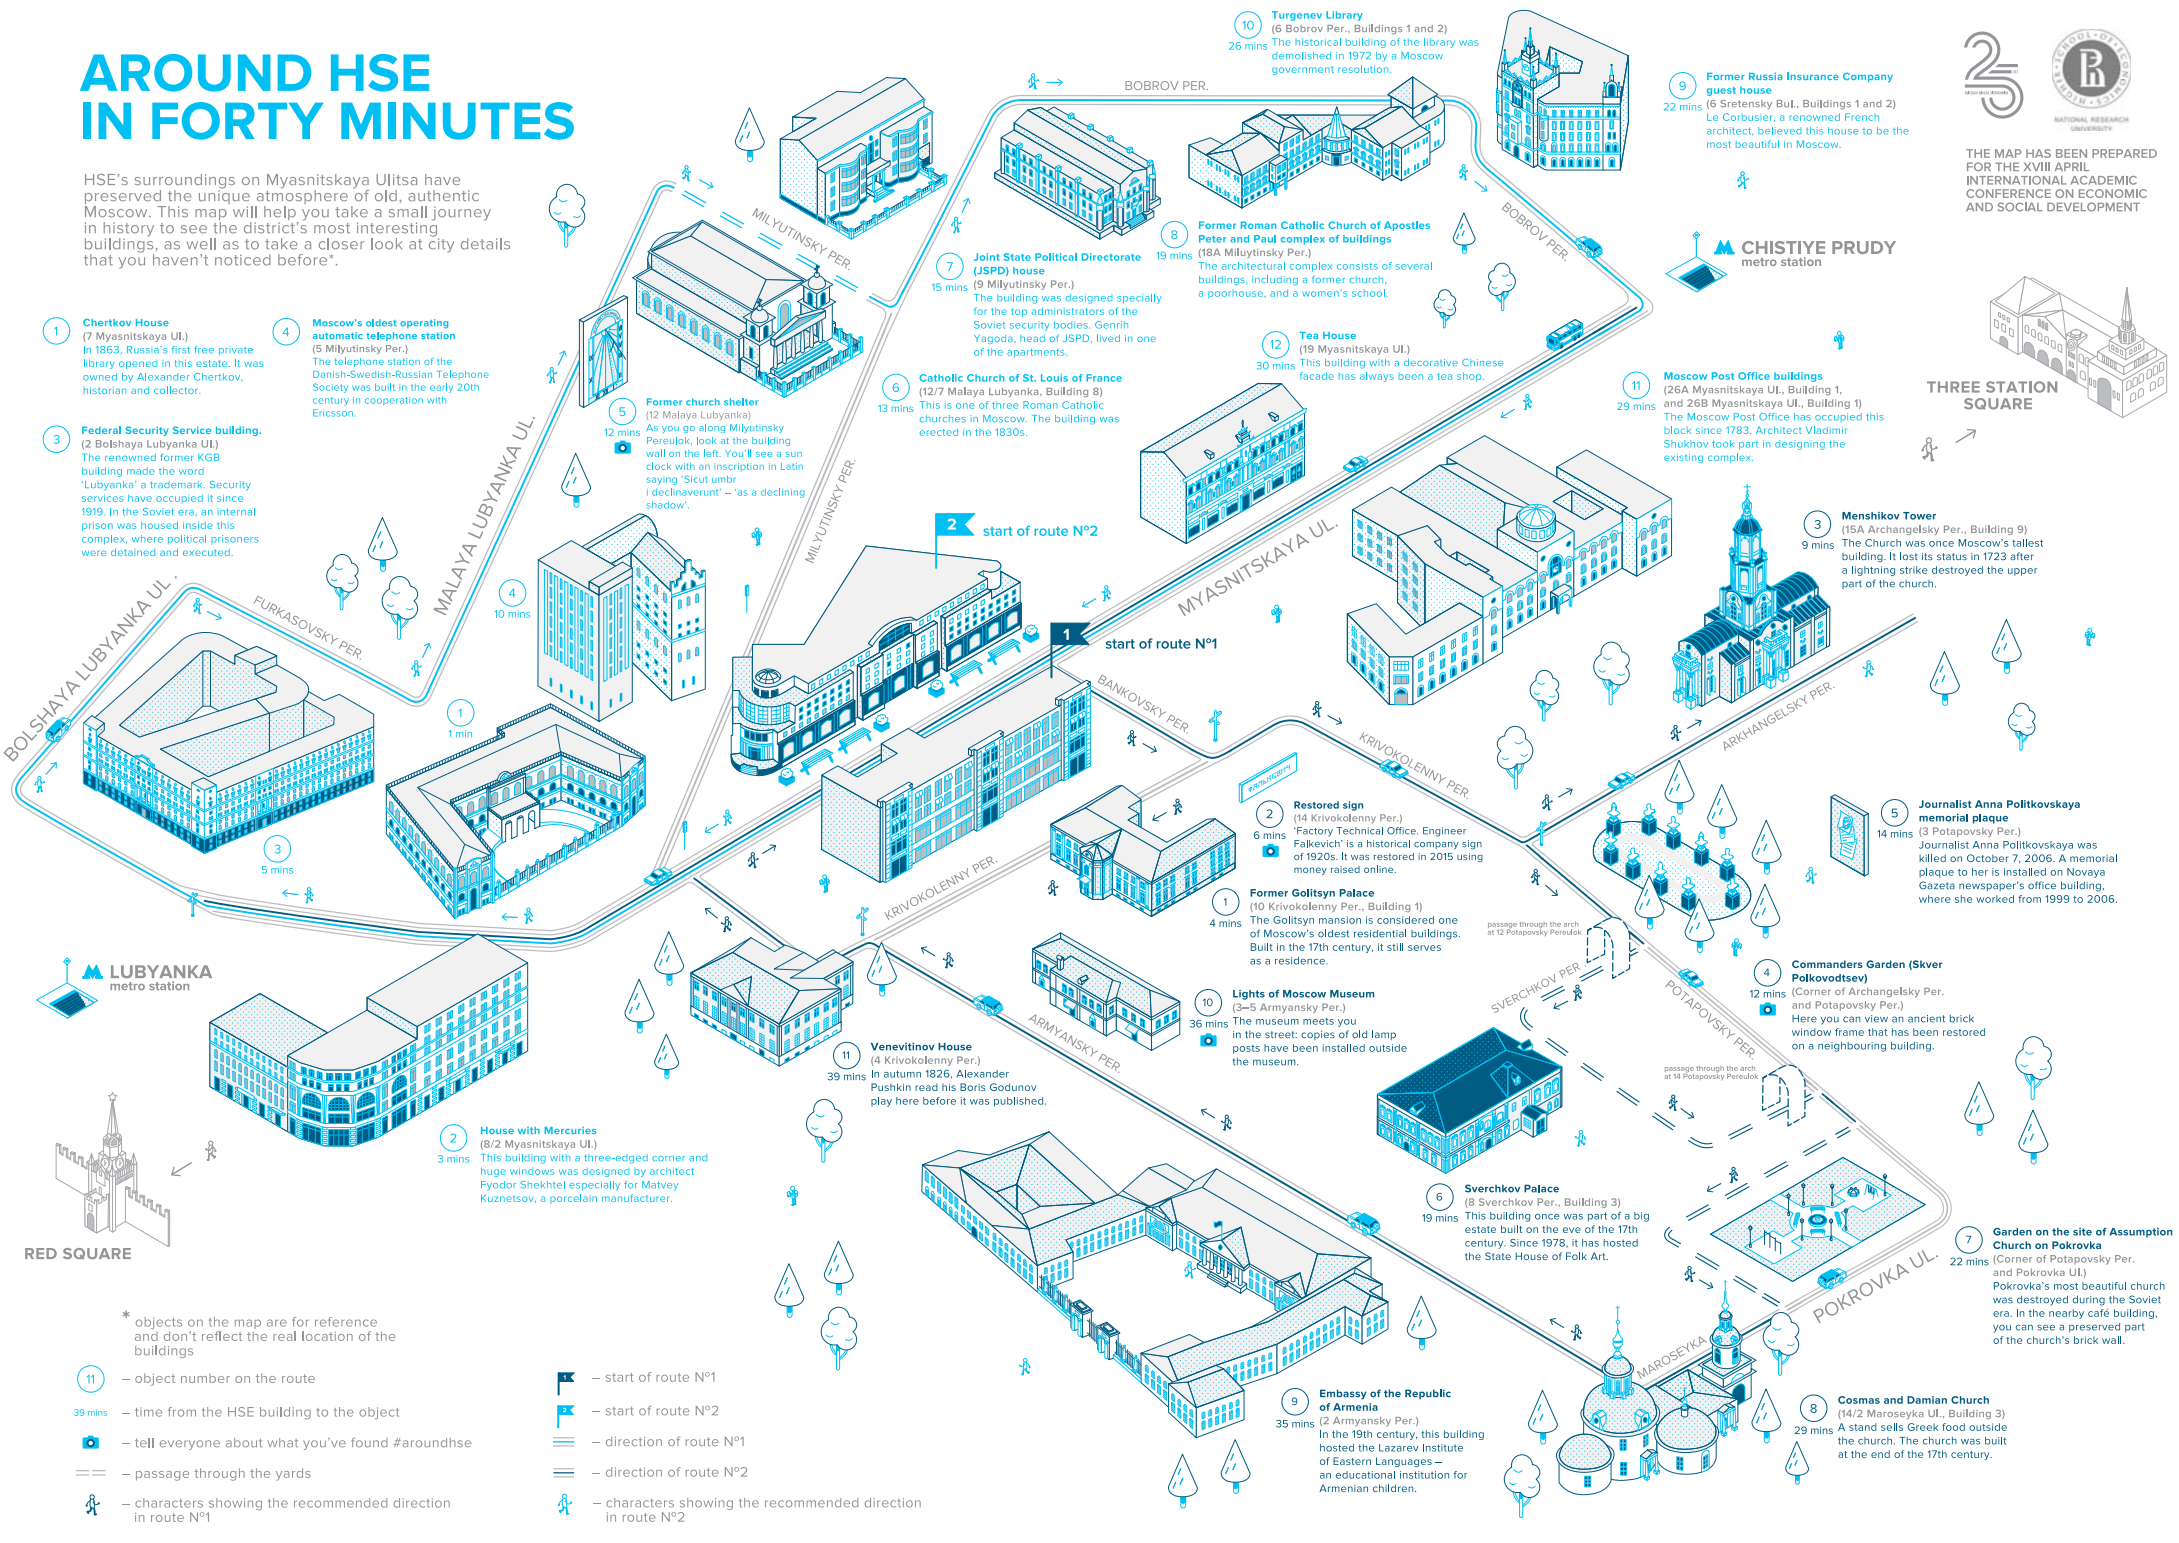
AROUND HSE
IN FORTY MINUTES

HSE's surroundings on Myasnitskaya Ulitsa have preserved the unique atmosphere of old, authentic Moscow. This map will help you take a small journey in history to see the district's most interesting buildings, as well as to take a closer look at city details that you haven't noticed before*.

1
Chertkov House
(7 Myasnitskaya Ul.)
In 1863, Russia's first free private library opened in this estate. It was owned by Alexander Chertkov, historian and collector.

4
Moscow's oldest operating automatic telephone station
(5 Milyutinsky Per.)
The telephone station of the Danish-Swedish-Russian Telephone Society was built in the early 20th century in cooperation with Ericsson.

3
Federal Security Service building.
(2 Bolshaya Lubyanka Ul.)
The renowned former KGB building made the word 'Lubyanka' a trademark. Security services have occupied it since 1919. In the Soviet era, an internal prison was housed inside this complex, where political prisoners were detained and executed.

5
12 mins
Former church shelter
(12 Malaya Lubyanka)
As you go along Milyutinsky Pereulok, look at the building wall on the left. You'll see a sun clock with an inscription in Latin saying 'Sicut umbr i declinaverunt' – 'as a declining shadow'.

6
13 mins
Catholic Church of St. Louis of France
(12/7 Malaya Lubyanka, Building 8)
This is one of three Roman Catholic churches in Moscow. The building was erected in the 1830s.

7
15 mins
Joint State Political Directorate (JSPD) house
(9 Milyutinsky Per.)
The building was designed specially for the top administrators of the Soviet security bodies. Genrih Yagoda, head of JSPD, lived in one of the apartments.

8
19 mins
Former Roman Catholic Church of Apostles Peter and Paul complex of buildings
(18A Milyutinsky Per.)
The architectural complex consists of several buildings, including a former church, a poorhouse, and a women's school.

10
26 mins
Turgenev Library
(6 Bobrov Per., Buildings 1 and 2)
The historical building of the library was demolished in 1972 by a Moscow government resolution.

9
22 mins
Former Russia Insurance Company guest house
(6 Sretensky Bul., Buildings 1 and 2)
Le Corbusier, a renowned French architect, believed this house to be the most beautiful in Moscow.

THE MAP HAS BEEN PREPARED FOR THE XVIII APRIL INTERNATIONAL ACADEMIC CONFERENCE ON ECONOMIC AND SOCIAL DEVELOPMENT

CHISTIYE PRUDY
metro station

12
30 mins
Tea House
(19 Myasnitskaya Ul.)
This building with a decorative Chinese facade has always been a tea shop.

11
29 mins
Moscow Post Office buildings
(26A Myasnitskaya Ul., Building 1, and 26B Myasnitskaya Ul., Building 1)
The Moscow Post Office has occupied this block since 1783. Architect Vladimir Shukhov took part in designing the existing complex.

THREE STATION SQUARE

3
9 mins
Menshikov Tower
(15A Archangelsky Per., Building 9)
The Church was once Moscow's tallest building. It lost its status in 1723 after a lightning strike destroyed the upper part of the church.

2 start of route N°2
1 start of route N°1

BOBROV PER.
MILYUTINSKY PER.
MALAYA LUBYANKA UL.
BOLSHAYA LUBYANKA UL.
FURKASOVSKY PER.
MYASNITSKAYA UL.
BANKOVSKY PER.
KRIVOKOLENNY PER.
ARKHANGELSKY PER.
ARMYANSKY PER.
SVERCHKOV PER.
POTAPOVSKY PER.
POKROVKA UL.
MAROSEYKA

4
10 mins
1
1 min
3
5 mins

2
6 mins
Restored sign
(14 Krivokolenny Per.)
'Factory Technical Office. Engineer Falkevich' is a historical company sign of 1920s. It was restored in 2015 using money raised online.

1
4 mins
Former Golitsyn Palace
(10 Krivokolenny Per., Building 1)
The Golitsyn mansion is considered one of Moscow's oldest residential buildings. Built in the 17th century, it still serves as a residence.

5
14 mins
Journalist Anna Politkovskaya memorial plaque
(3 Potapovsky Per.)
Journalist Anna Politkovskaya was killed on October 7, 2006. A memorial plaque to her is installed on Novaya Gazeta newspaper's office building, where she worked from 1999 to 2006.

passage through the arch at 12 Potapovsky Pereulok

4
12 mins
Commanders Garden (Skver Polkovodtsev)
(Corner of Archangelsky Per. and Potapovsky Per.)
Here you can view an ancient brick window frame that has been restored on a neighbouring building.

10
36 mins
Lights of Moscow Museum
(3–5 Armyansky Per.)
The museum meets you in the street: copies of old lamp posts have been installed outside the museum.

passage through the arch at 14 Potapovsky Pereulok

LUBYANKA
metro station

11
39 mins
Venevitinov House
(4 Krivokolenny Per.)
In autumn 1826, Alexander Pushkin read his Boris Godunov play here before it was published.

2
3 mins
House with Mercuries
(8/2 Myasnitskaya Ul.)
This building with a three-edged corner and huge windows was designed by architect Fyodor Shekhtel especially for Matvey Kuznetsov, a porcelain manufacturer.

6
19 mins
Sverchkov Palace
(8 Sverchkov Per., Building 3)
This building once was part of a big estate built on the eve of the 17th century. Since 1978, it has hosted the State House of Folk Art.

7
22 mins
Garden on the site of Assumption Church on Pokrovka
(Corner of Potapovsky Per. and Pokrovka Ul.)
Pokrovka's most beautiful church was destroyed during the Soviet era. In the nearby café building, you can see a preserved part of the church's brick wall.

RED SQUARE

* objects on the map are for reference and don't reflect the real location of the buildings

11 – object number on the route
39 mins – time from the HSE building to the object
– tell everyone about what you've found #aroundhse
– passage through the yards
– characters showing the recommended direction in route N°1

– start of route N°1
– start of route N°2
– direction of route N°1
– direction of route N°2
– characters showing the recommended direction in route N°2

9
35 mins
Embassy of the Republic of Armenia
(2 Armyansky Per.)
In the 19th century, this building hosted the Lazarev Institute of Eastern Languages – an educational institution for Armenian children.

8
29 mins
Cosmas and Damian Church
(14/2 Maroseyka Ul., Building 3)
A stand sells Greek food outside the church. The church was built at the end of the 17th century.